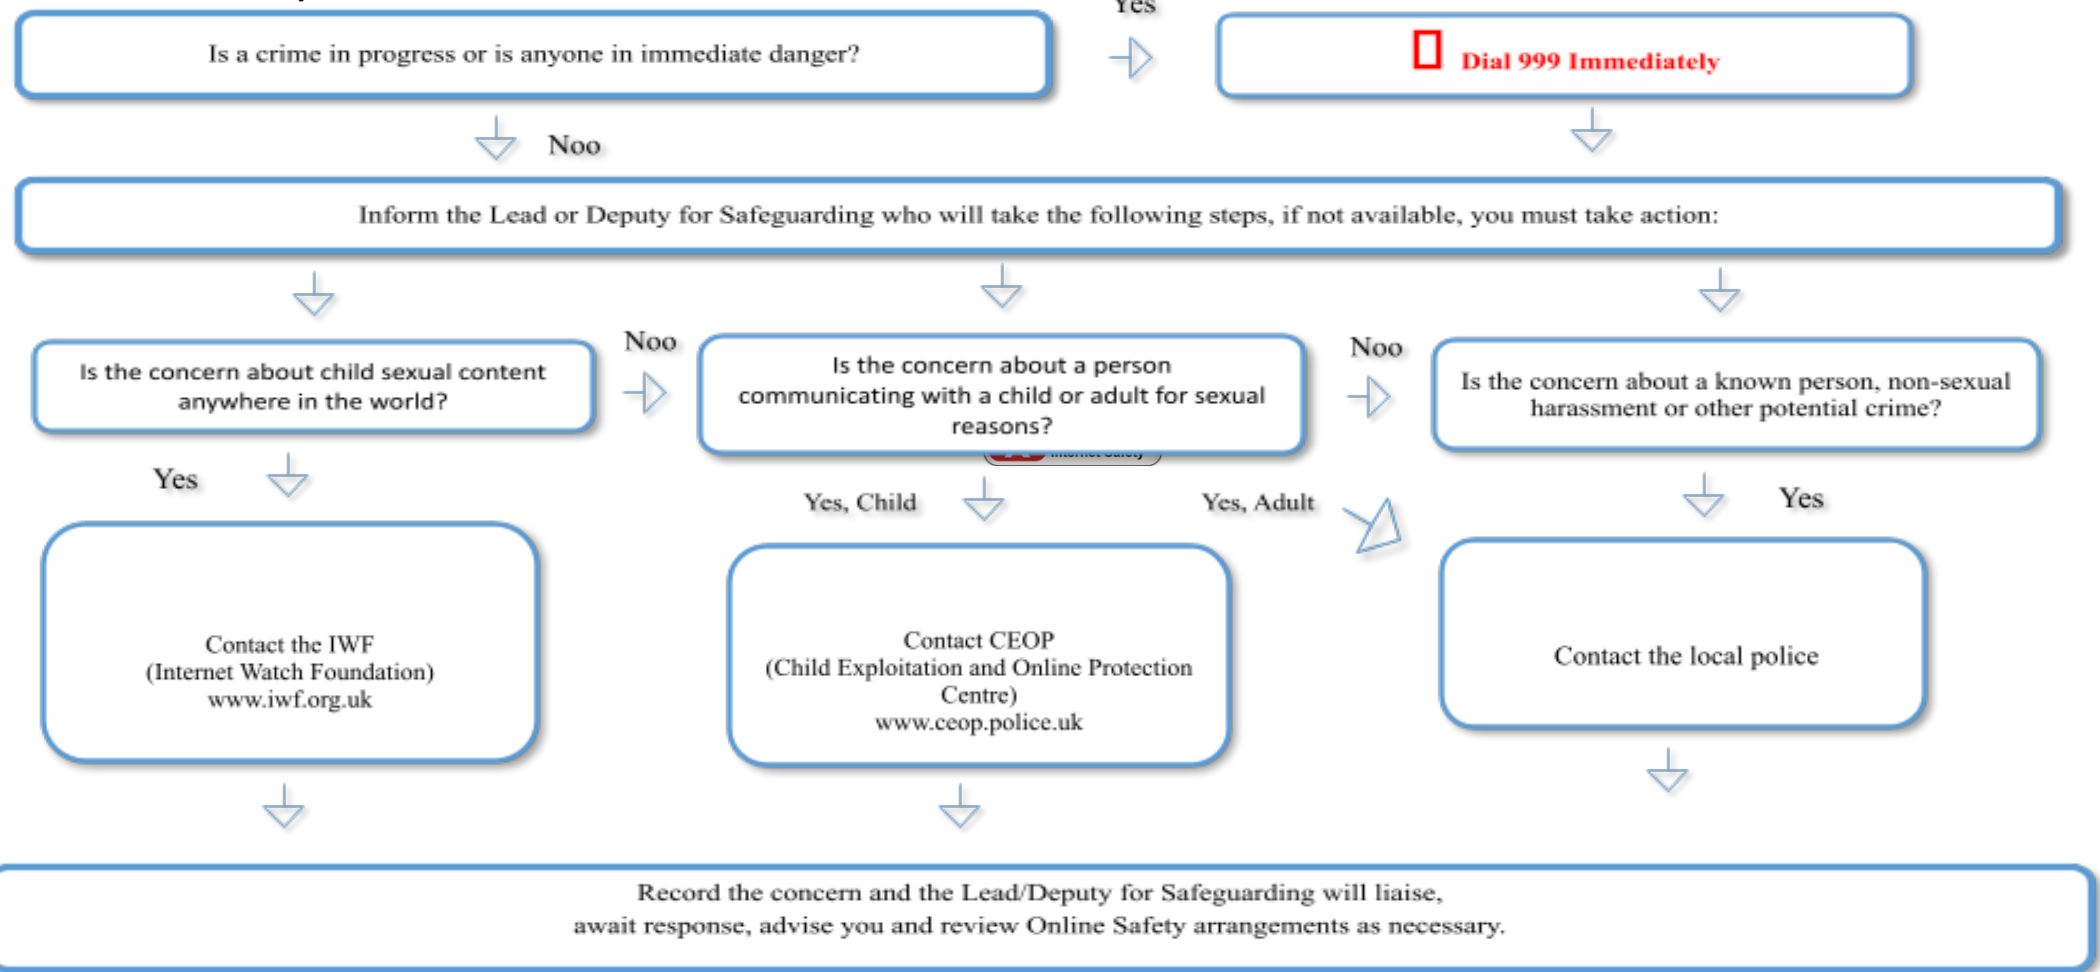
Is a crime in progress or is anyone in immediate danger?

Yes

Dial 999 Immediately

Noo

Inform the Lead or Deputy for Safeguarding who will take the following steps, if not available, you must take action:

Is the concern about child sexual content anywhere in the world?

Noo

Is the concern about a person communicating with a child or adult for sexual reasons?

Noo

Is the concern about a known person, non-sexual harassment or other potential crime?

Yes

Yes, Child

Yes, Adult

Yes

Contact the IWF
(Internet Watch Foundation)
www.iwf.org.uk

Contact CEOP
(Child Exploitation and Online Protection Centre)
www.ceop.police.uk

Contact the local police

Record the concern and the Lead/Deputy for Safeguarding will liaise, await response, advise you and review Online Safety arrangements as necessary.